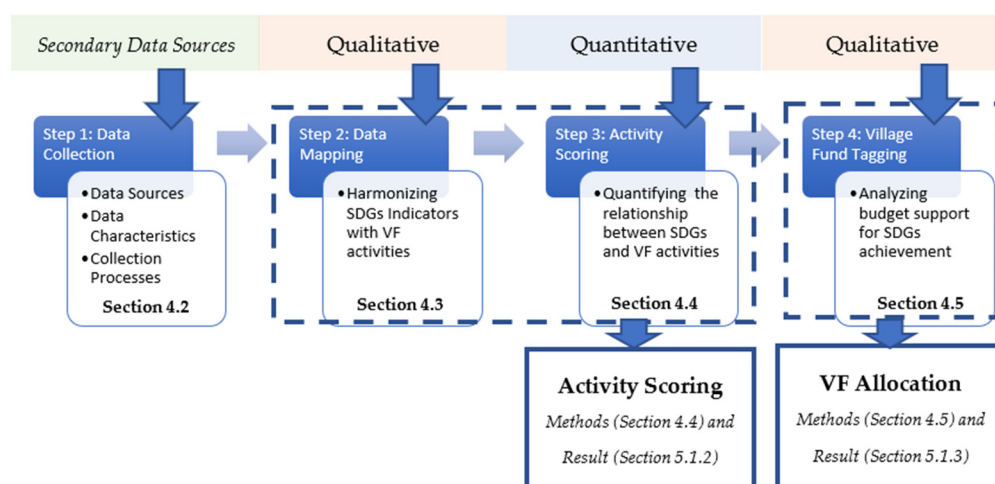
Secondary Data Sources

Qualitative

Quantitative

Qualitative

Step 1: Data Collection

- Data Sources
- Data Characteristics
- Collection Processes

Section 4.2

Step 2: Data Mapping

- Harmonizing SDGs Indicators with VF activities

Section 4.3

Step 3: Activity Scoring

- Quantifying the relationship between SDGs and VF activities

Section 4.4

Step 4: Village Fund Tagging

- Analyzing budget support for SDGs achievement

Section 4.5

Activity Scoring

Methods (Section 4.4) and Result (Section 5.1.2)

VF Allocation

Methods (Section 4.5) and Result (Section 5.1.3)